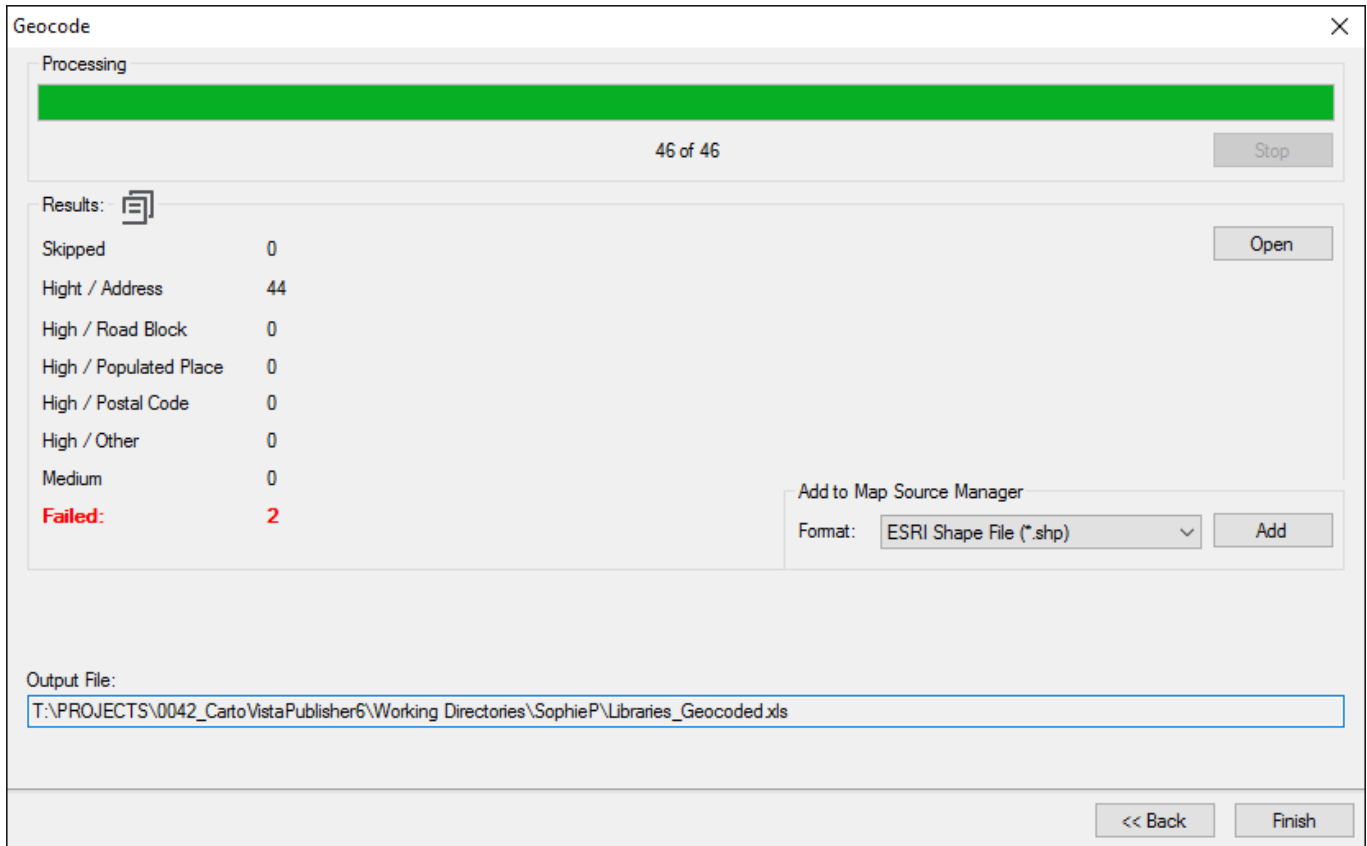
Geocode

Processing

46 of 46

Stop

Results:

Skipped 0

Hight / Address 44

High / Road Block 0

High / Populated Place 0

High / Postal Code 0

High / Other 0

Medium 0

Failed: 2

Open

Add to Map Source Manager

Format: ESRI Shape File (*.shp)

Add

Output File:

T:\PROJECTS\0042_CartoVistaPublisher6\Working Directories\SophieP\Libraries_Geocoded.xls

<< Back

Finish